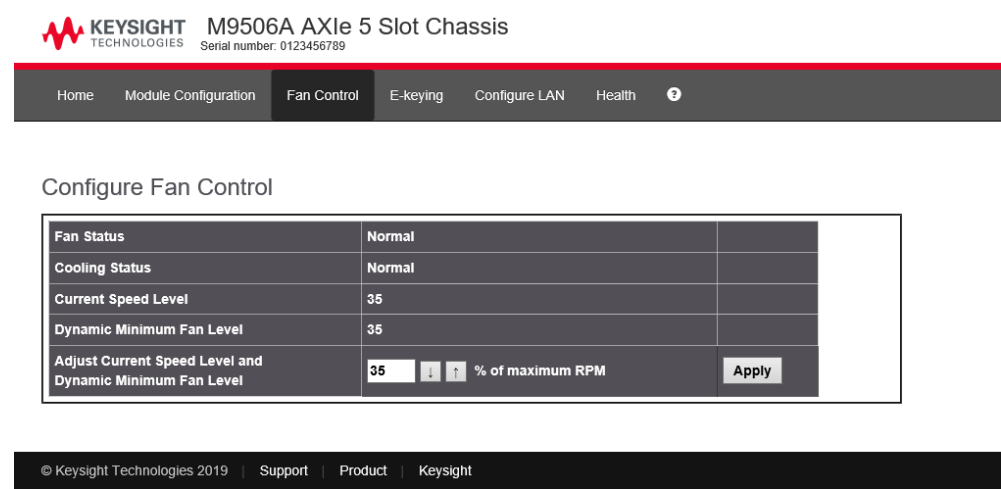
KEYSIGHT TECHNOLOGIES M9506A AXIe 5 Slot Chassis
Serial number: 0123456789

Home Module Configuration Fan Control E-keying Configure LAN Health ?

Configure Fan Control

| Fan Status | Normal | |
|---|---|---|
| Cooling Status | Normal | |
| Current Speed Level | 35 | |
| Dynamic Minimum Fan Level | 35 | |
| Adjust Current Speed Level and Dynamic Minimum Fan Level | 35 ↓ ↑ % of maximum RPM | Apply |

© Keysight Technologies 2019 | Support | Product | Keysight